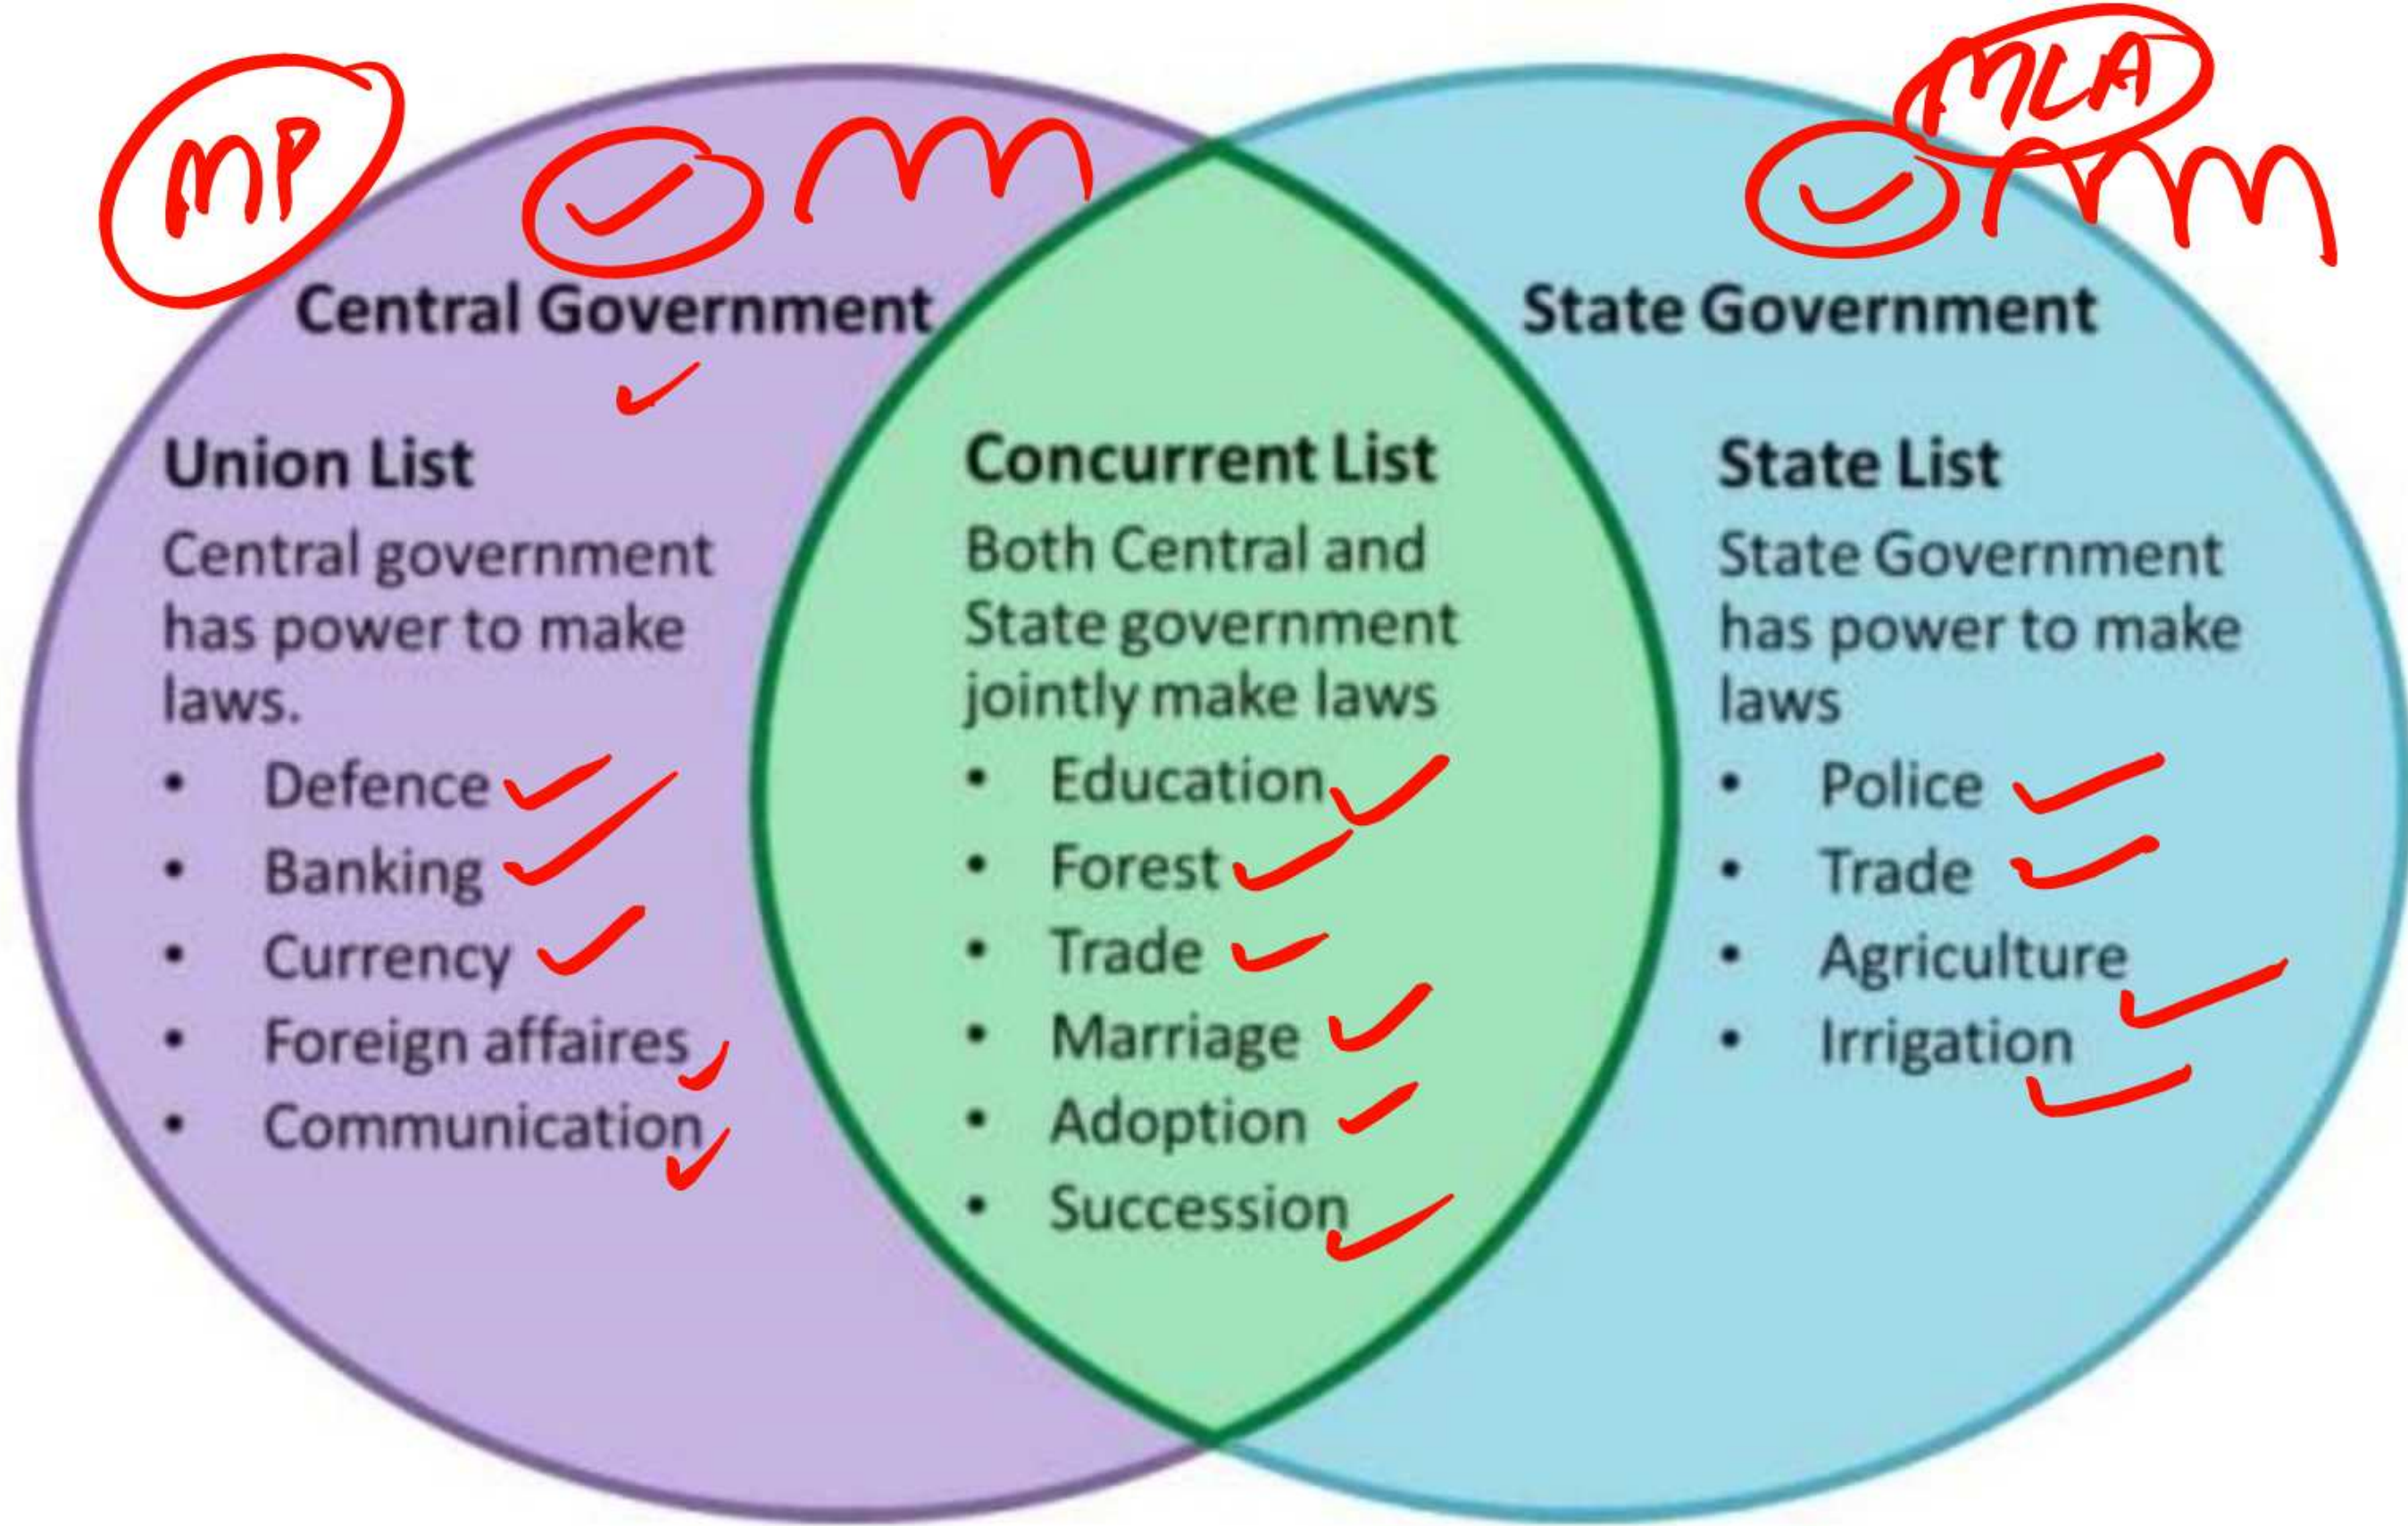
MP

MLA

Central Government

Union List
Central government has power to make laws.
• Defence
• Banking
• Currency
• Foreign affaires
• Communication

Concurrent List
Both Central and State government jointly make laws
• Education
• Forest
• Trade
• Marriage
• Adoption
• Succession

State Government

State List
State Government has power to make laws
• Police
• Trade
• Agriculture
• Irrigation